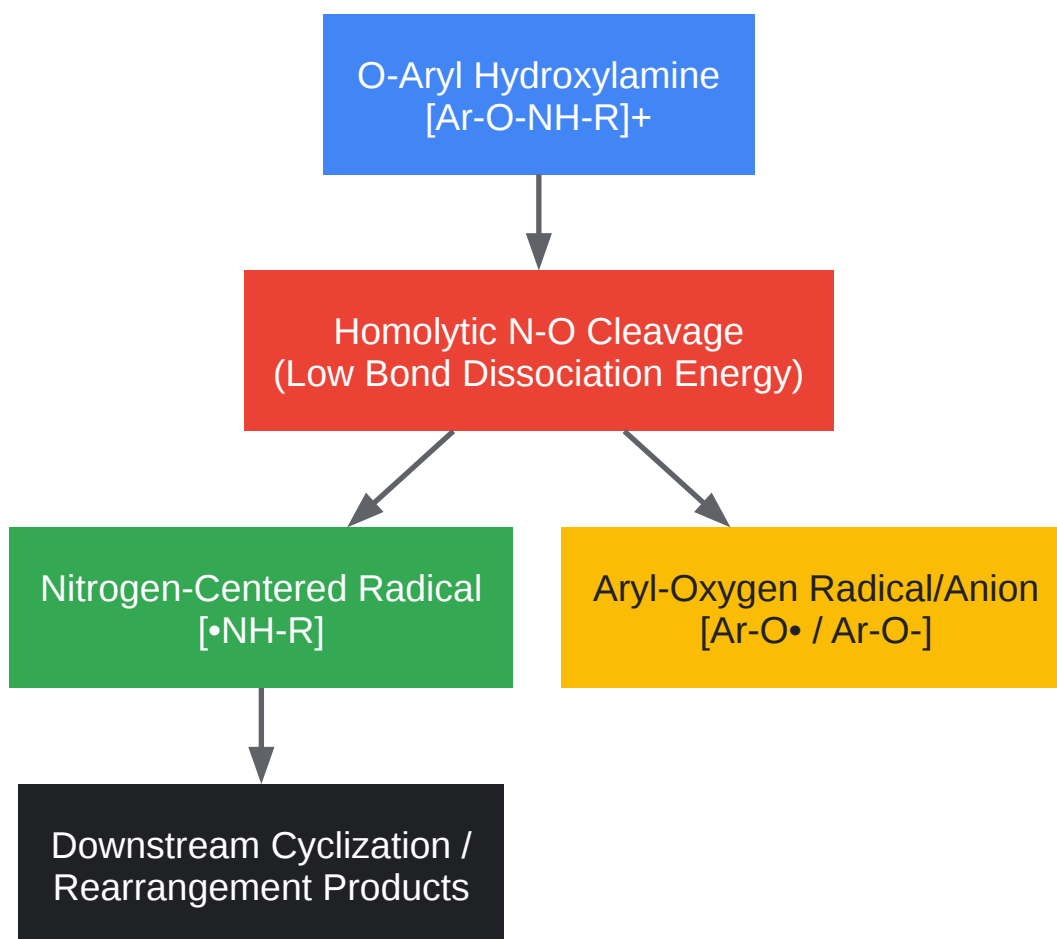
O-Aryl Hydroxylamine
[Ar-O-NH-R]+

Homolytic N-O Cleavage
(Low Bond Dissociation Energy)

Nitrogen-Centered Radical
[•NH-R]

Aryl-Oxygen Radical/Anion
[Ar-O• / Ar-O-]

Downstream Cyclization / Rearrangement Products